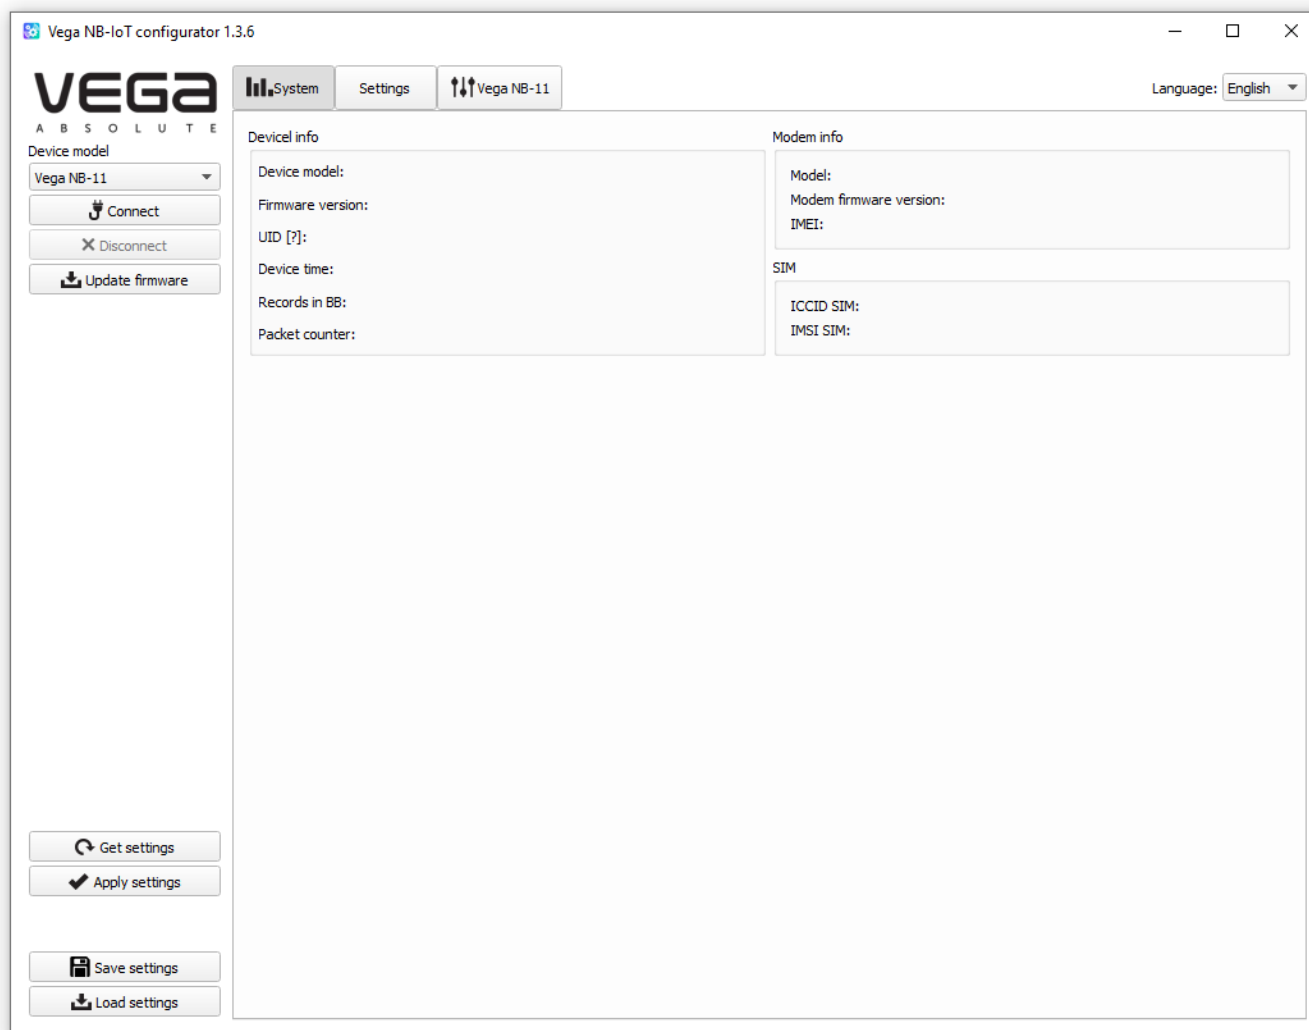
Vega NB-IoT configurator 1.3.6

VEGA
A B S O L U T E

Device model
Vega NB-11
Connect
Disconnect
Update firmware

System
Settings
Vega NB-11

Language: English

Devicel info
Device model:
Firmware version:
UID [?]:
Device time:
Records in BB:
Packet counter:

Modem info
Model:
Modem firmware version:
IMEI:

SIM
ICCID SIM:
IMSI SIM:

Get settings
Apply settings

Save settings
Load settings